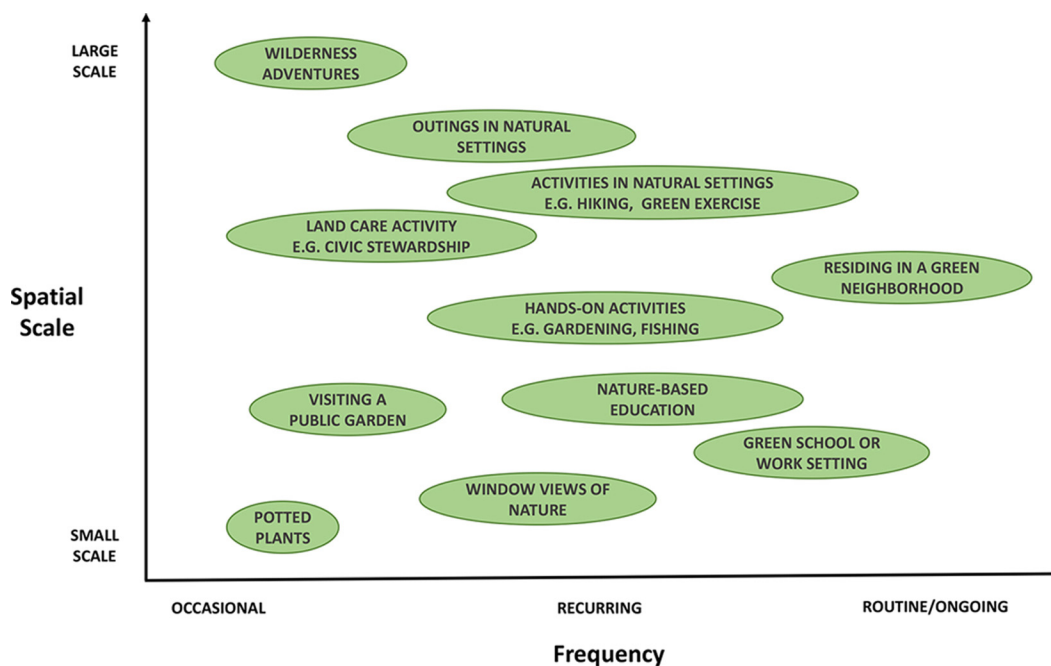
LARGE SCALE

WILDERNESS ADVENTURES

OUTINGS IN NATURAL SETTINGS

ACTIVITIES IN NATURAL SETTINGS E.G. HIKING, GREEN EXERCISE

LAND CARE ACTIVITY E.G. CIVIC STEWARDSHIP

Spatial Scale

RESIDING IN A GREEN NEIGHBORHOOD

HANDS-ON ACTIVITIES E.G. GARDENING, FISHING

VISITING A PUBLIC GARDEN

NATURE-BASED EDUCATION

GREEN SCHOOL OR WORK SETTING

WINDOW VIEWS OF NATURE

SMALL SCALE

POTTED PLANTS

OCCASIONAL

RECURRING

ROUTINE/ONGOING

Frequency